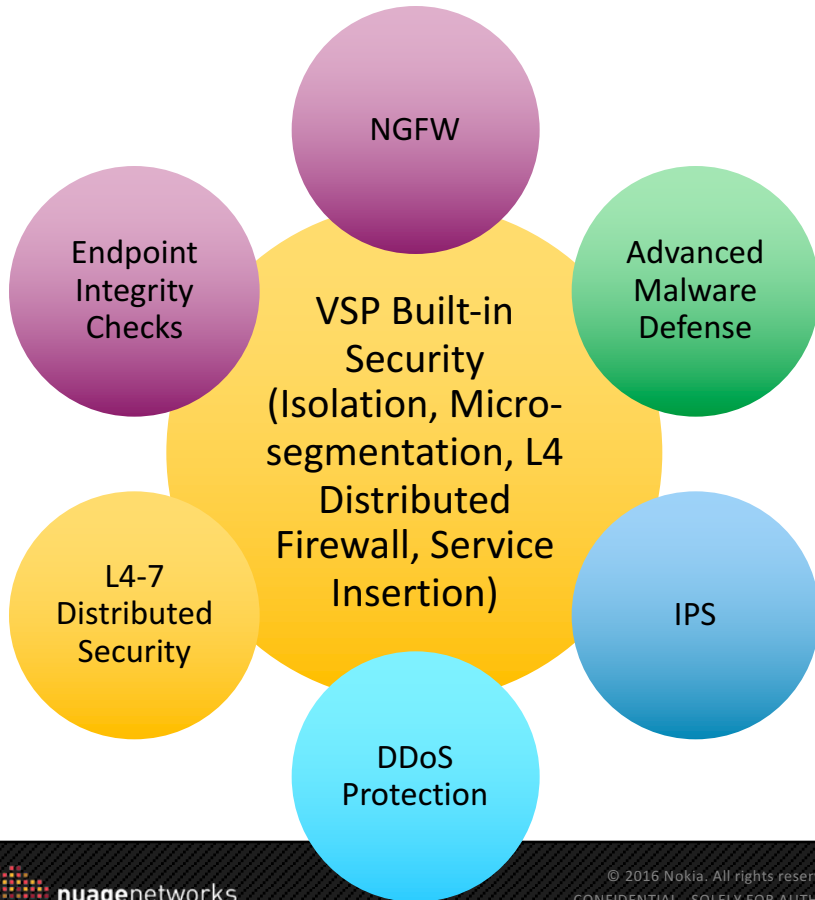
NGFW

Endpoint Integrity Checks

VSP Built-in Security (Isolation, Micro-segmentation, L4 Distributed Firewall, Service Insertion)

Advanced Malware Defense

L4-7 Distributed Security

IPS

DDoS Protection

nuagenetworks

© 2016 Nokia. All rights reser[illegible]
CONFIDENTIAL – SOLELY FOR AUTH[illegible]